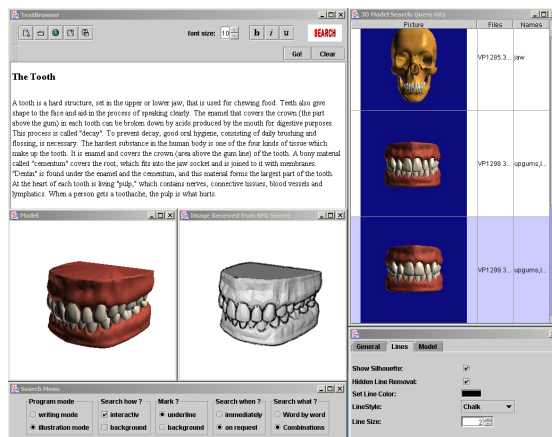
TextBrowser

font size: 10

b i u

SEARCH

Go! Clear

The Tooth

A tooth is a hard structure, set in the upper or lower jaw, that is used for chewing food. Teeth also give shape to the face and aid in the process of speaking clearly. The enamel that covers the crown (the part above the gum) in each tooth can be broken down by acids produced by the mouth for digestive purposes. This process is called "decay". To prevent decay, good oral hygiene, consisting of daily brushing and flossing, is necessary. The hardest substance in the human body is one of the four kinds of tissue which make up the tooth. It is enamel and covers the crown (area above the gum line) of the tooth. A bony material called "cementum" covers the root, which fits into the jaw socket and is joined to it with membranes. "Dentin" is found under the enamel and the cementum, and this material forms the largest part of the tooth. At the heart of each tooth is living "pulp," which contains nerves, connective tissues, blood vessels and lymphatics. When a person gets a toothache, the pulp is what hurts.

Model

Image Received from IPR Server

3D Model Search: Query Hits

| Picture | Files | Names |
|---|---|---|
| | VP1285.3... | jaw |
| | VP1298.3... | upgums,l... |
| | VP1299.3... | upgums,l... |

General Lines Model

Show Silhouette:
Hidden Line Removal:
Set Line Color:
LineStyle: Chalk
Line Size: 2

Search Menu

Program mode
writing mode
illustration mode

Search how ?
interactiv
background

Mark ?
underline
background

Search when ?
immediately
on request

Search what ?
Word by word
Combinations